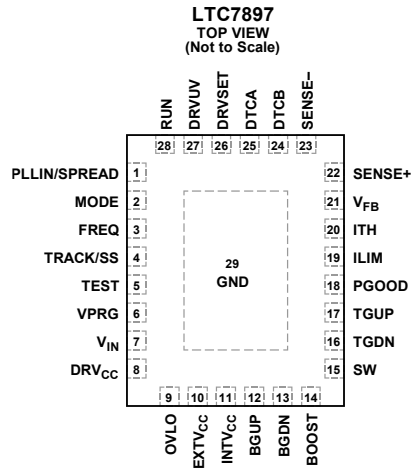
LTC7897
TOP VIEW
(Not to Scale)

RUN
DRVUV
DRVSET
DTCA
DTCB
SENSE–

28
27
26
25
24
23

PLLIN/SPREAD 1
MODE 2
FREQ 3
TRACK/SS 4
TEST 5
VPRG 6
$V_{IN}$ 7
$DRV_{CC}$ 8

22 SENSE+
21 $V_{FB}$
20 ITH
19 ILIM
18 PGOOD
17 TGUP
16 TGDN
15 SW

29
GND

9
10
11
12
13
14

OVLO
$EXTV_{CC}$
$INTV_{CC}$
BGUP
BGDN
BOOST